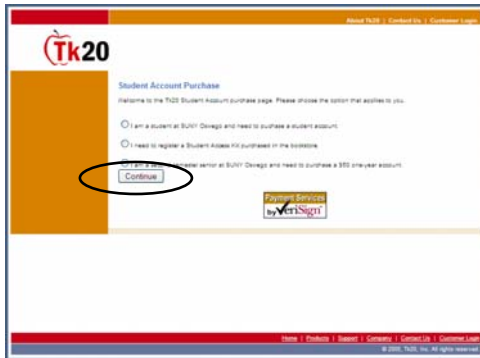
About Tk20 | Contact Us | Customer Login

Tk20

Student Account Purchase

Welcome to the Tk20 Student Account purchase page. Please choose the option that applies to you.

I am a student at SUNY Oswego and need to purchase a student account.

I need to register a Student Access Kit purchased in the bookstore.

I am a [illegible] semester senior at SUNY Oswego and need to purchase a $50 one-year account.

Continue

Payment Services by VeriSign

Home | Products | Support | Company | Contact Us | Customer Login

© 2000, Tk20, Inc. All rights reserved